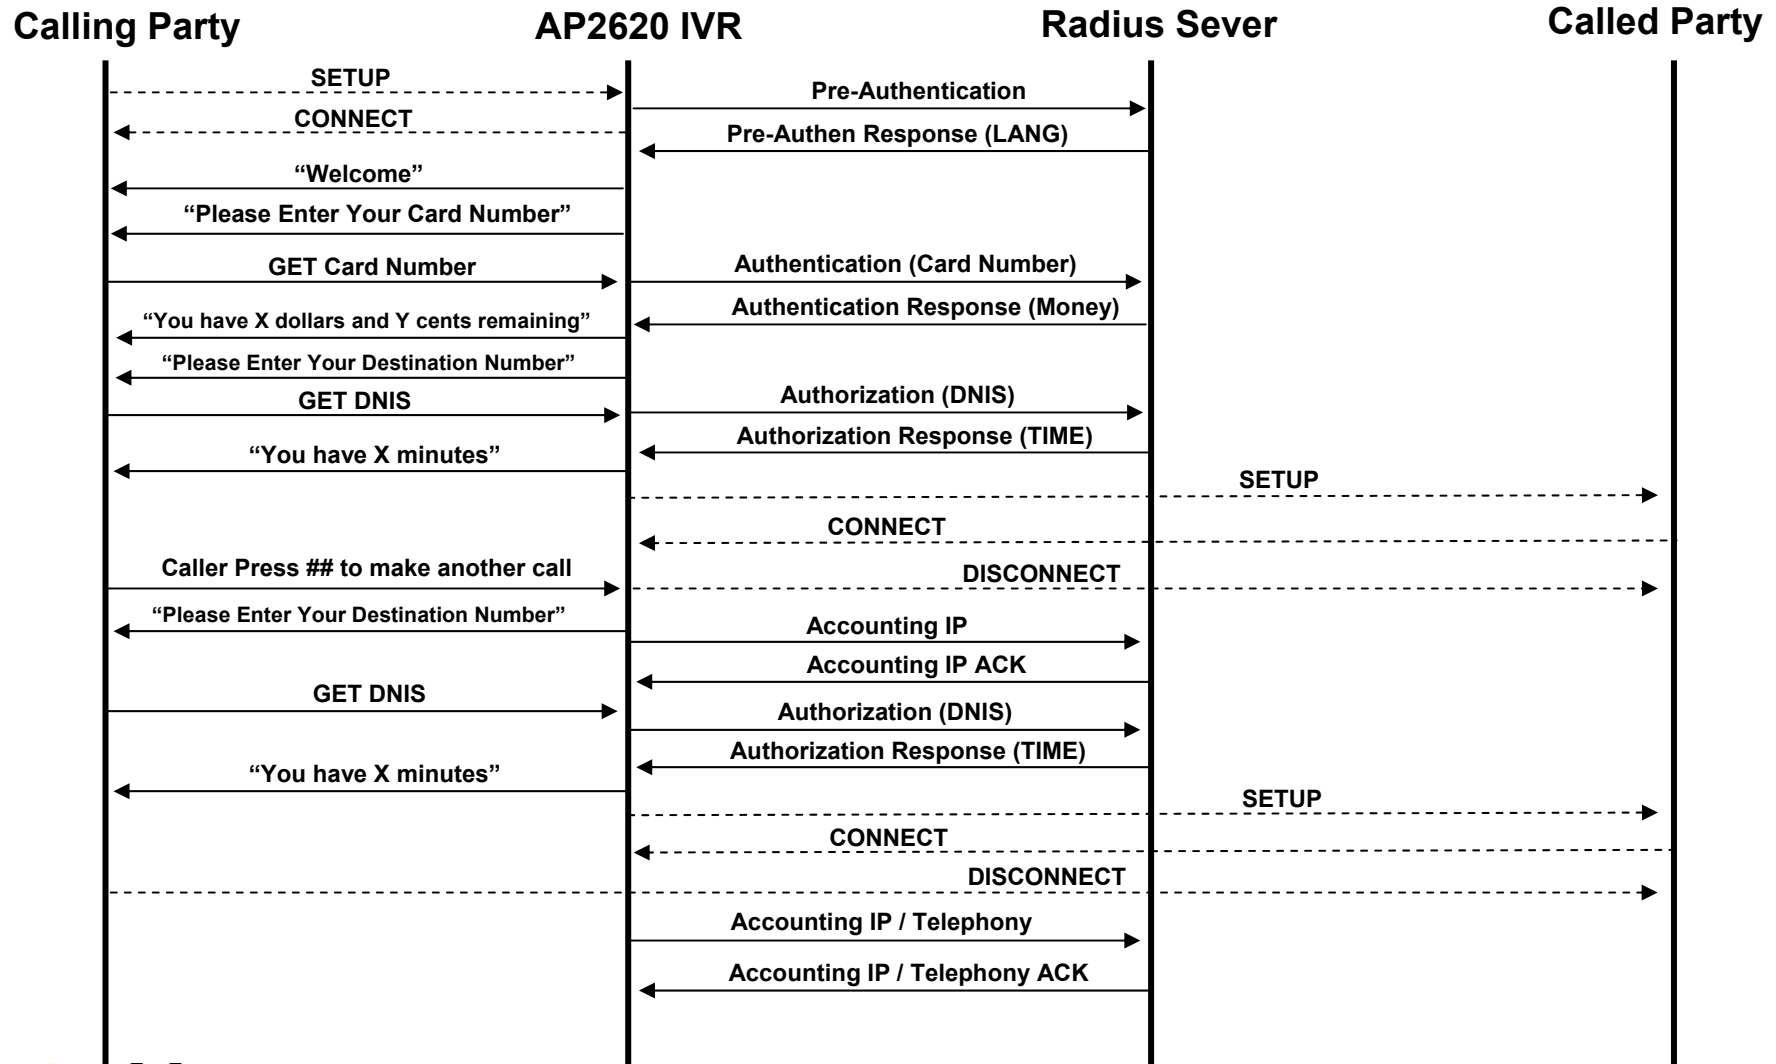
Calling Party
AP2620 IVR
Radius Sever
Called Party

SETUP
Pre-Authentication
CONNECT
Pre-Authen Response (LANG)
“Welcome”
“Please Enter Your Card Number”
GET Card Number
Authentication (Card Number)
Authentication Response (Money)
“You have X dollars and Y cents remaining”
“Please Enter Your Destination Number”
GET DNIS
Authorization (DNIS)
Authorization Response (TIME)
“You have X minutes”
SETUP
CONNECT
Caller Press ## to make another call
DISCONNECT
“Please Enter Your Destination Number”
Accounting IP
Accounting IP ACK
GET DNIS
Authorization (DNIS)
Authorization Response (TIME)
“You have X minutes”
SETUP
CONNECT
DISCONNECT
Accounting IP / Telephony
Accounting IP / Telephony ACK